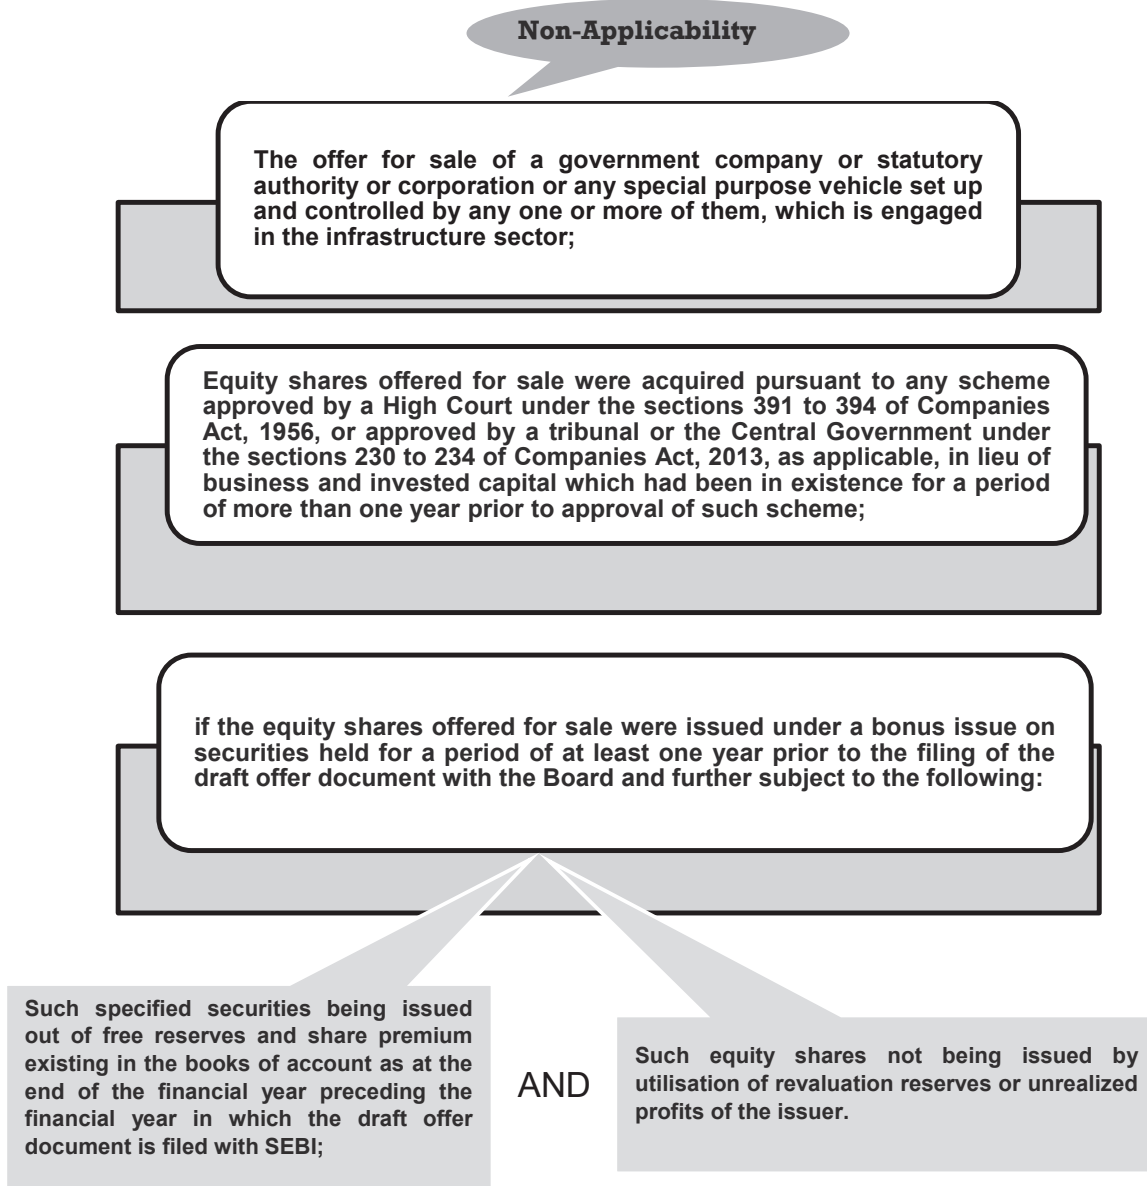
Non-Applicability

The offer for sale of a government company or statutory authority or corporation or any special purpose vehicle set up and controlled by any one or more of them, which is engaged in the infrastructure sector;

Equity shares offered for sale were acquired pursuant to any scheme approved by a High Court under the sections 391 to 394 of Companies Act, 1956, or approved by a tribunal or the Central Government under the sections 230 to 234 of Companies Act, 2013, as applicable, in lieu of business and invested capital which had been in existence for a period of more than one year prior to approval of such scheme;

if the equity shares offered for sale were issued under a bonus issue on securities held for a period of at least one year prior to the filing of the draft offer document with the Board and further subject to the following:

Such specified securities being issued out of free reserves and share premium existing in the books of account as at the end of the financial year preceding the financial year in which the draft offer document is filed with SEBI;

AND

Such equity shares not being issued by utilisation of revaluation reserves or unrealized profits of the issuer.